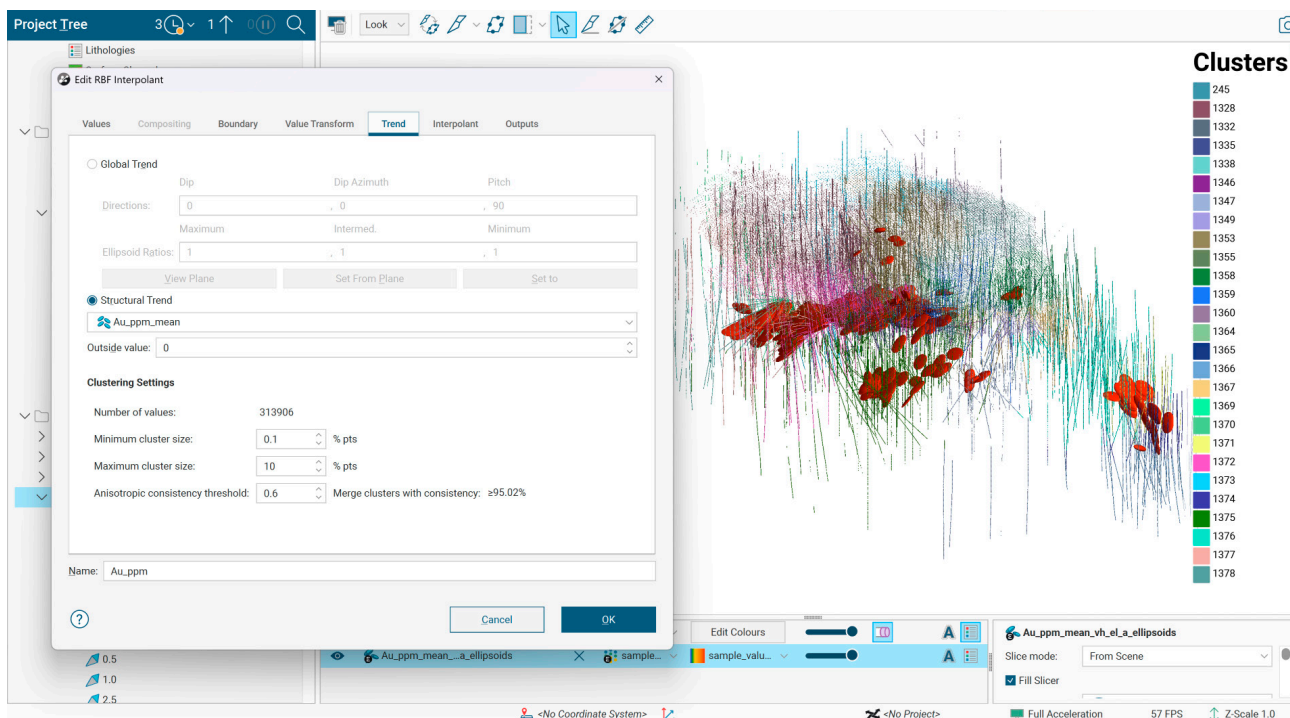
Project Tree 3 1 0

Lithologies

Look

Edit RBF Interpolant

Values Compositing Boundary Value Transform Trend Interpolant Outputs

Global Trend

Dip Dip Azimuth Pitch

Directions: 0 , 0 , 90

Maximum Intermed. Minimum

Ellipsoid Ratios: 1 , 1 , 1

View Plane Set From Plane Set to

Structural Trend

Au_ppm_mean

Outside value: 0

Clustering Settings

Number of values: 313906

Minimum cluster size: 0.1 % pts

Maximum cluster size: 10 % pts

Anisotropic consistency threshold: 0.6 Merge clusters with consistency: ≥95.02%

Name: Au_ppm

?

Cancel OK

0.5
1.0
2.5

Clusters

245
1328
1332
1335
1338
1346
1347
1349
1353
1355
1358
1359
1360
1364
1365
1366
1367
1369
1370
1371
1372
1373
1374
1375
1376
1377
1378

Edit Colours A

Au_ppm_mean_...a_ellipsoids sample... sample_valu... A

Au_ppm_mean_vh_el_a_ellipsoids

Slice mode: From Scene

Fill Slicer

<No Coordinate System> <No Project> Full Acceleration 57 FPS Z-Scale 1.0